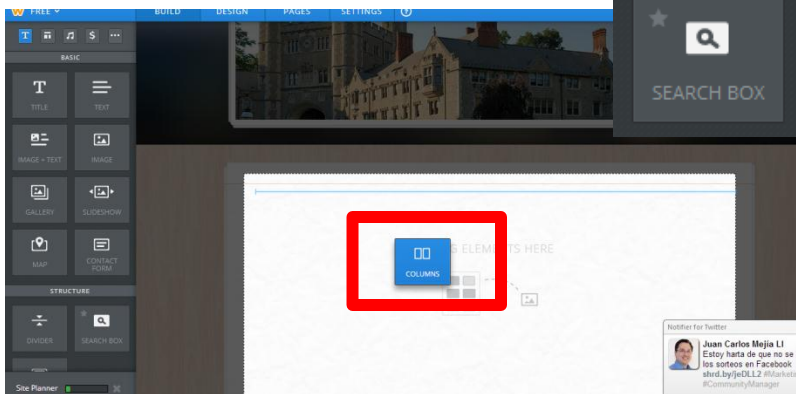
FREE
BUILD
DESIGN
PAGES
SETTINGS
?

T
$
...

BASIC

TITLE
TEXT
IMAGE + TEXT
IMAGE
GALLERY
SLIDESHOW
MAP
CONTACT FORM

STRUCTURE

DIVIDER
SEARCH BOX

Site Planner

SEARCH BOX

G ELEMENTS HERE

COLUMNS

Notifier for Twitter
Juan Carlos Mejia Ll
Estoy harta de que no se los sorteos en Facebook shrd.by/jeDLL2 #Marketi #CommunityManager